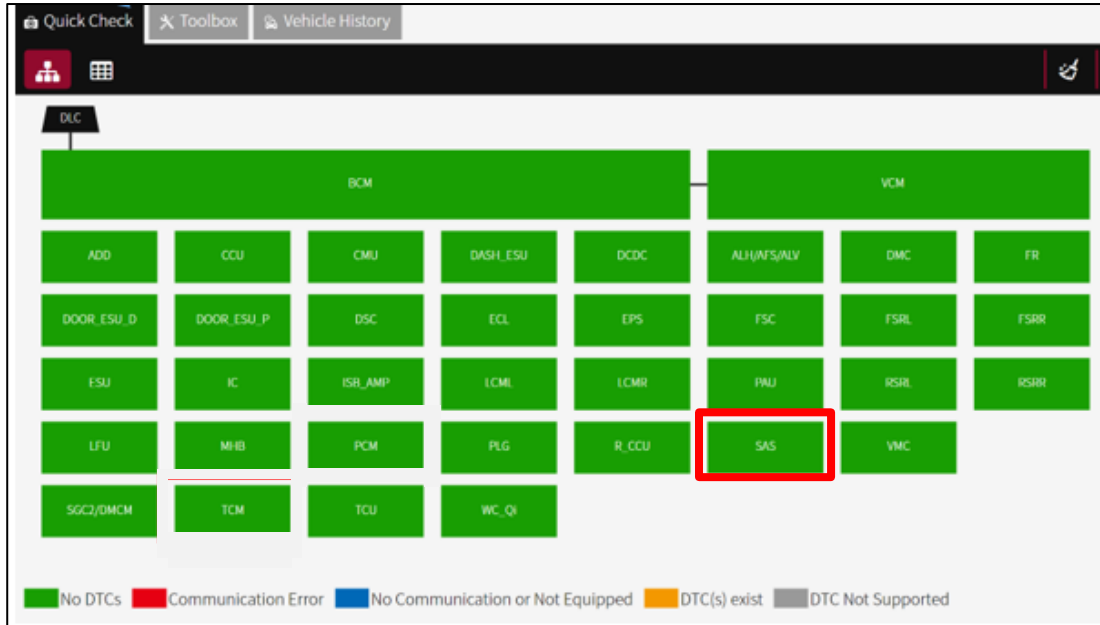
Quick Check Toolbox Vehicle History

DLC

BCM

VCM

| ADD | CCU | CMU | DASH_ESU | DCDC | ALH/AFS/ALV | DMC | FR |
|---|---|---|---|---|---|---|---|
| DOOR_ESU_D | DOOR_ESU_P | DSC | ECL | EPS | FSC | FSRL | FSRR |
| ESU | IC | ISB_AMP | LCML | LCMR | PAU | RSRL | RSRR |
| LFU | MHB | PCM | PLG | R_CCU | SAS | VMC | |
| SGC2/DMCM | TCM | TCU | WC_QI | | | | |

No DTCs Communication Error No Communication or Not Equipped DTC(s) exist DTC Not Supported